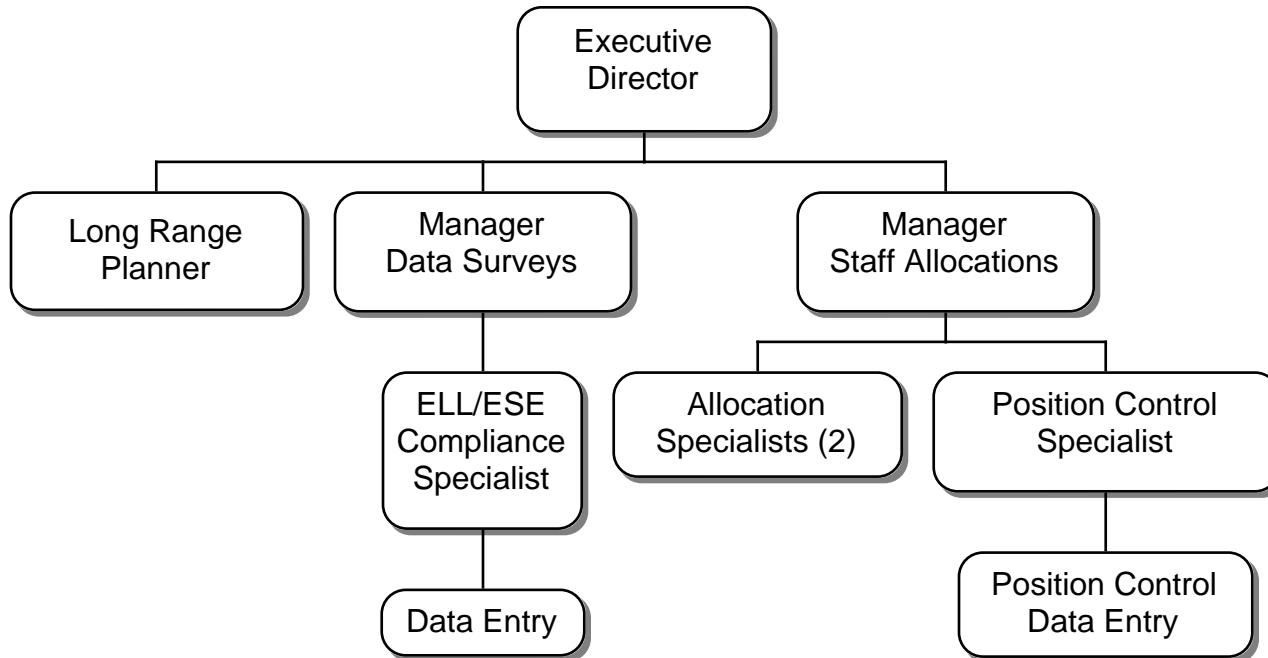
Executive Director

Long Range Planner

Manager Data Surveys

Manager Staff Allocations

ELL/ESE Compliance Specialist

Allocation Specialists (2)

Position Control Specialist

Data Entry

Position Control Data Entry